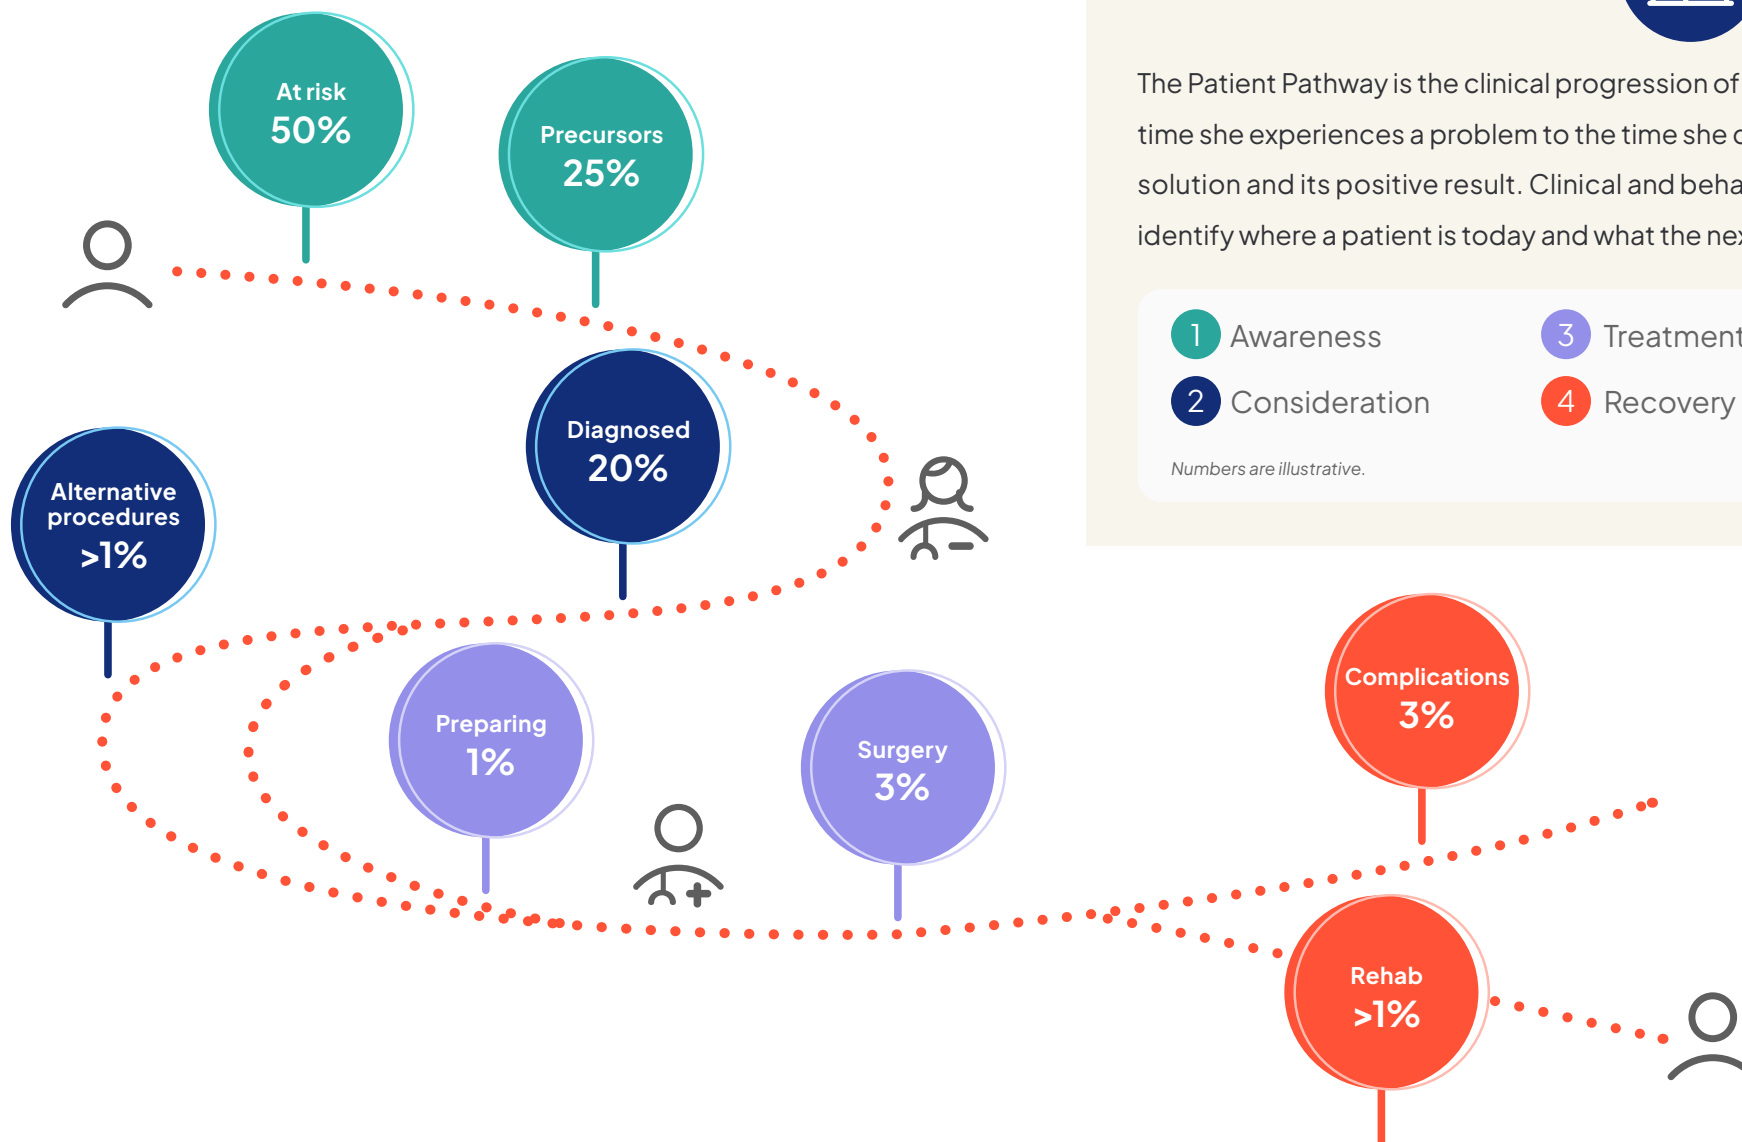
At risk
50%

Precursors
25%

Diagnosed
20%

Alternative procedures
>1%

Preparing
1%

Surgery
3%

Complications
3%

Rehab
>1%

The Patient Pathway is the clinical progression of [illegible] time she experiences a problem to the time she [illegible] solution and its positive result. Clinical and beha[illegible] identify where a patient is today and what the ne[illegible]

1 Awareness
2 Consideration
3 Treatment
4 Recovery

Numbers are illustrative.